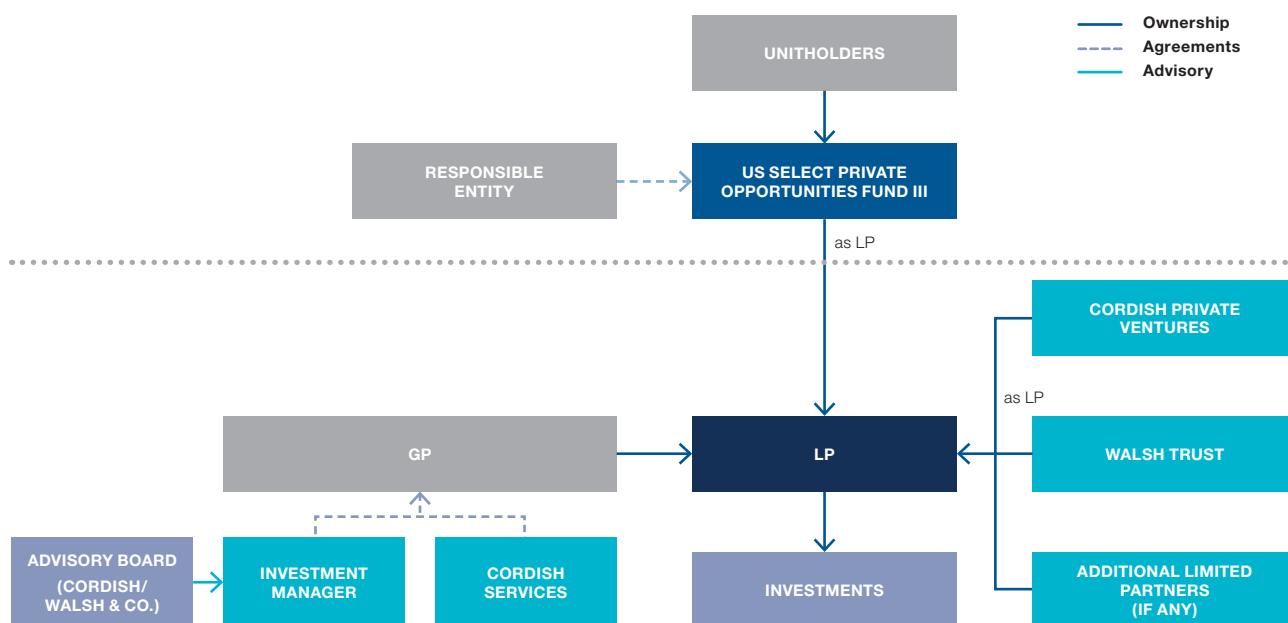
Ownership
Agreements
Advisory

UNITHOLDERS

RESPONSIBLE ENTITY

US SELECT PRIVATE OPPORTUNITIES FUND III

as LP

CORDISH PRIVATE VENTURES

as LP

GP

LP

WALSH TRUST

ADVISORY BOARD (CORDISH/ WALSH & CO.)

INVESTMENT MANAGER

CORDISH SERVICES

INVESTMENTS

ADDITIONAL LIMITED PARTNERS (IF ANY)